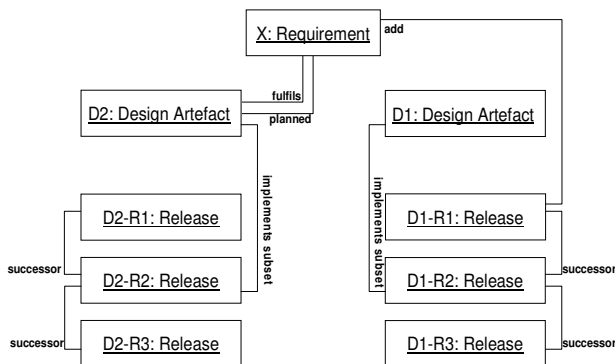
X: Requirement

add

fulfils

planned

D2: Design Artefact

D1: Design Artefact

implements subset

implements subset

D2-R1: Release

D1-R1: Release

successor

D2-R2: Release

D1-R2: Release

successor

successor

D2-R3: Release

D1-R3: Release

successor